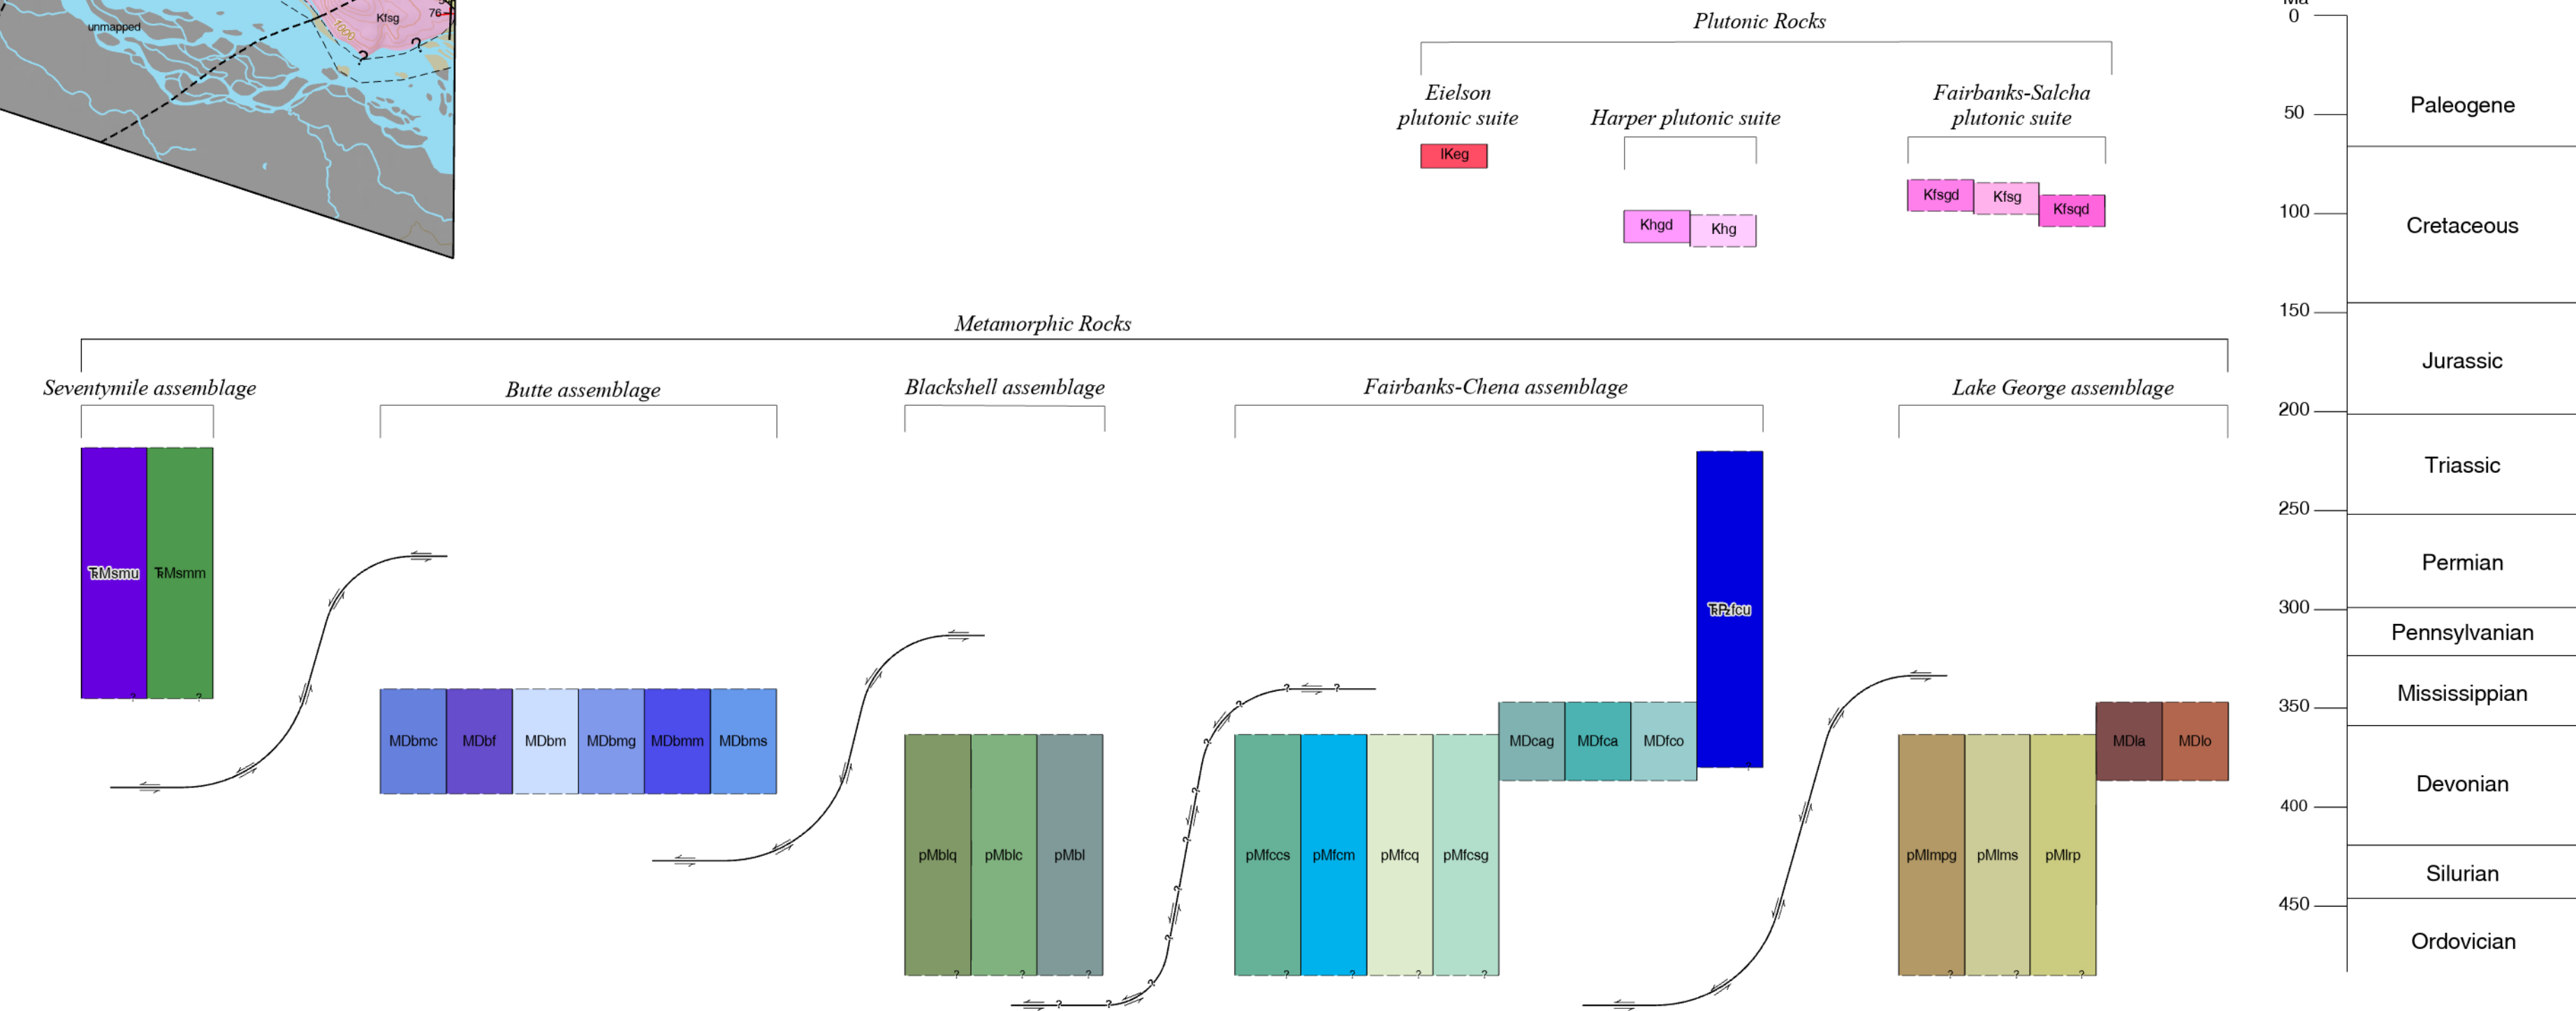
unmapped
Kfsg
76
1000

Plutonic Rocks

Eielson plutonic suite
IKeg

Harper plutonic suite
Khgd
Khg

Fairbanks-Salcha plutonic suite
Kfsgd
Kfsg
Kfsqd

Metamorphic Rocks

Seventymile assemblage
TrMsmu
TrMsmm

Butte assemblage
MDbmc
MDbf
MDbm
MDbmg
MDbmm
MDbms

Blackshell assemblage
pMblq
pMblc
pMbl

Fairbanks-Chena assemblage
pMfccs
pMfcm
pMfcq
pMfcsg
MDcag
MDfca
MDfco
TrPzfcu

Lake George assemblage
pMlmpg
pMlms
pMlrp
MDla
MDlo

Ma
0
50
100
150
200
250
300
350
400
450

Paleogene
Cretaceous
Jurassic
Triassic
Permian
Pennsylvanian
Mississippian
Devonian
Silurian
Ordovician